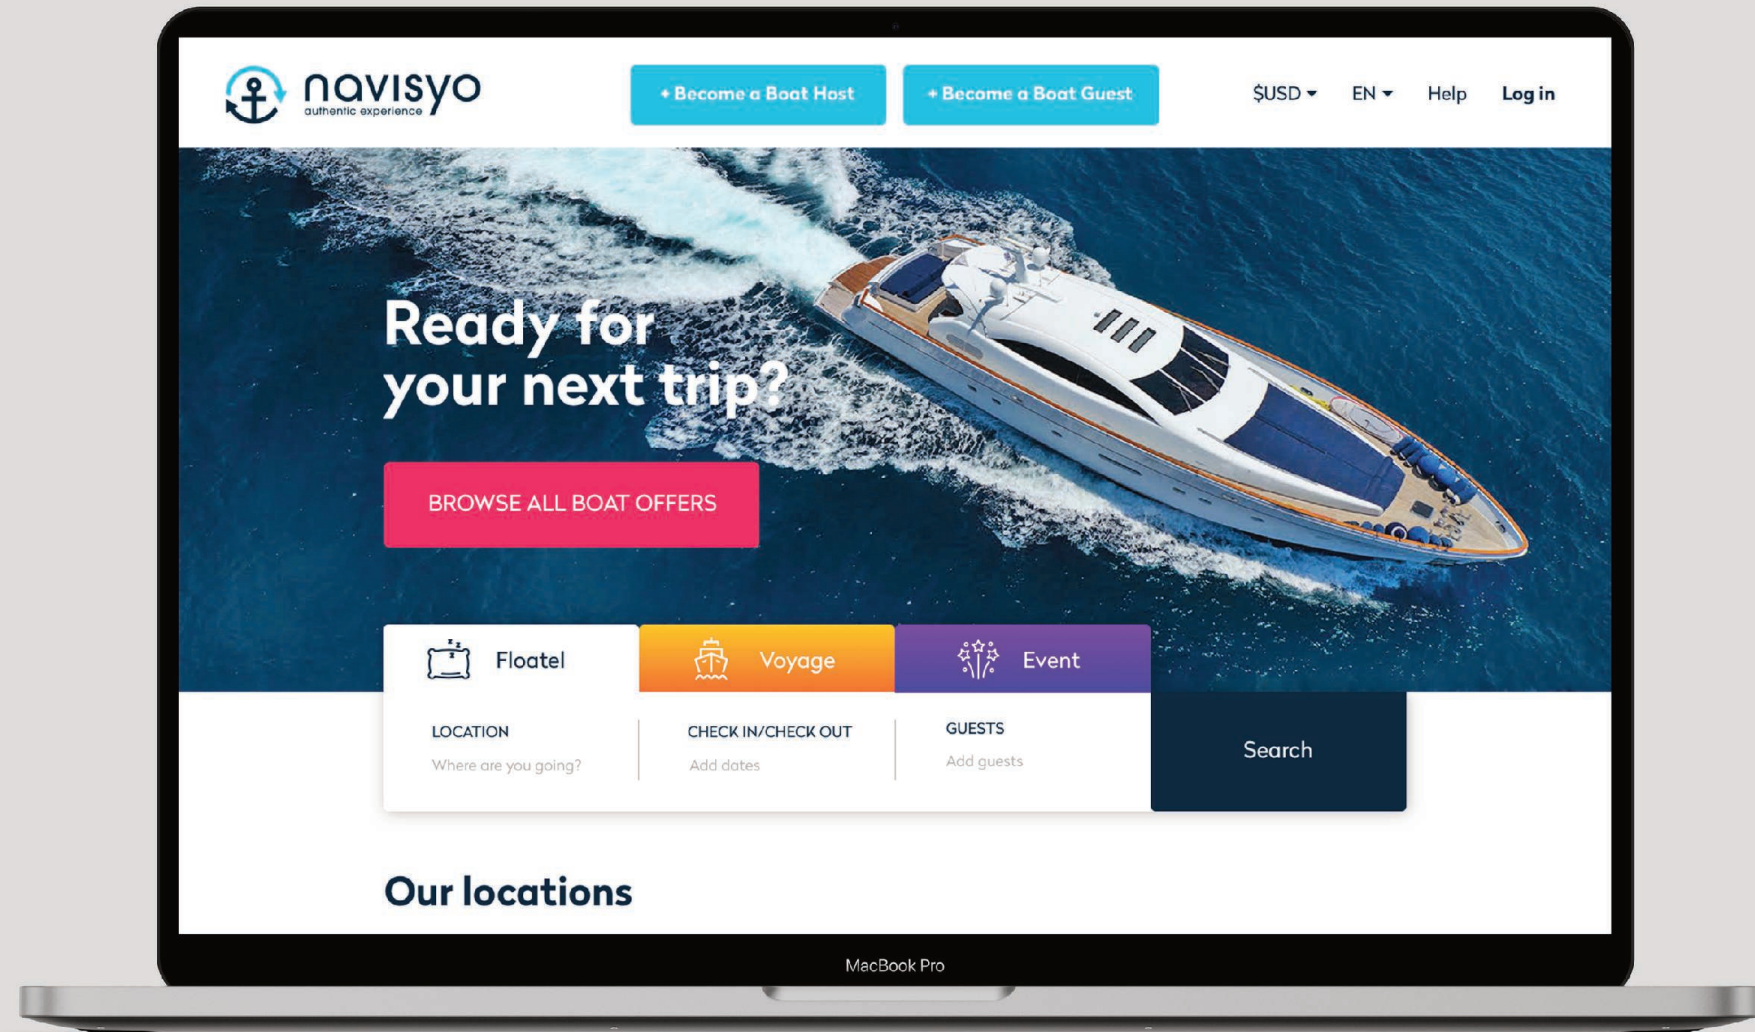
navisyo
authentic experience

+ Become a Boat Host
+ Become a Boat Guest
$USD
EN
Help
Log in

Ready for your next trip?

BROWSE ALL BOAT OFFERS

Floatel
Voyage
Event

LOCATION
Where are you going?

CHECK IN/CHECK OUT
Add dates

GUESTS
Add guests

Search

Our locations

MacBook Pro